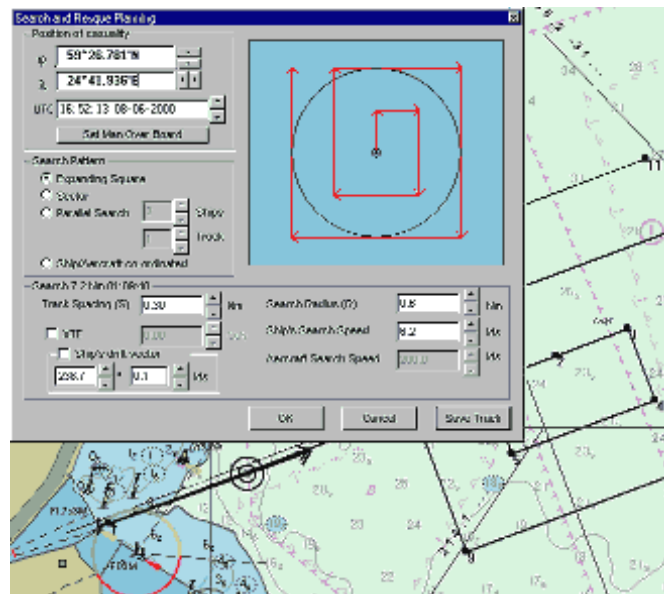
Search and Rescue Planning

Position of casualty

φ 59°26.781'N

λ 24°41.936'E

UTC 16:52:13 08-06-2000

Set Man Over Board

Search Pattern

Expanding Square

Sector

Parallel Search 1 Ships

1 Track

Ship/aircraft co-ordinated

Search 7.2 Nm (01:08:0)

Track Spacing (S) 0.30 Nm

Search Radius (R) 0.8 Nm

VTF 0.00

Ship's Search Speed 9.2 kts

Ship's drift vector

Aircraft Search Speed 200.0 kts

238.7 ° 0.1 kts

OK

Cancel

Save Track